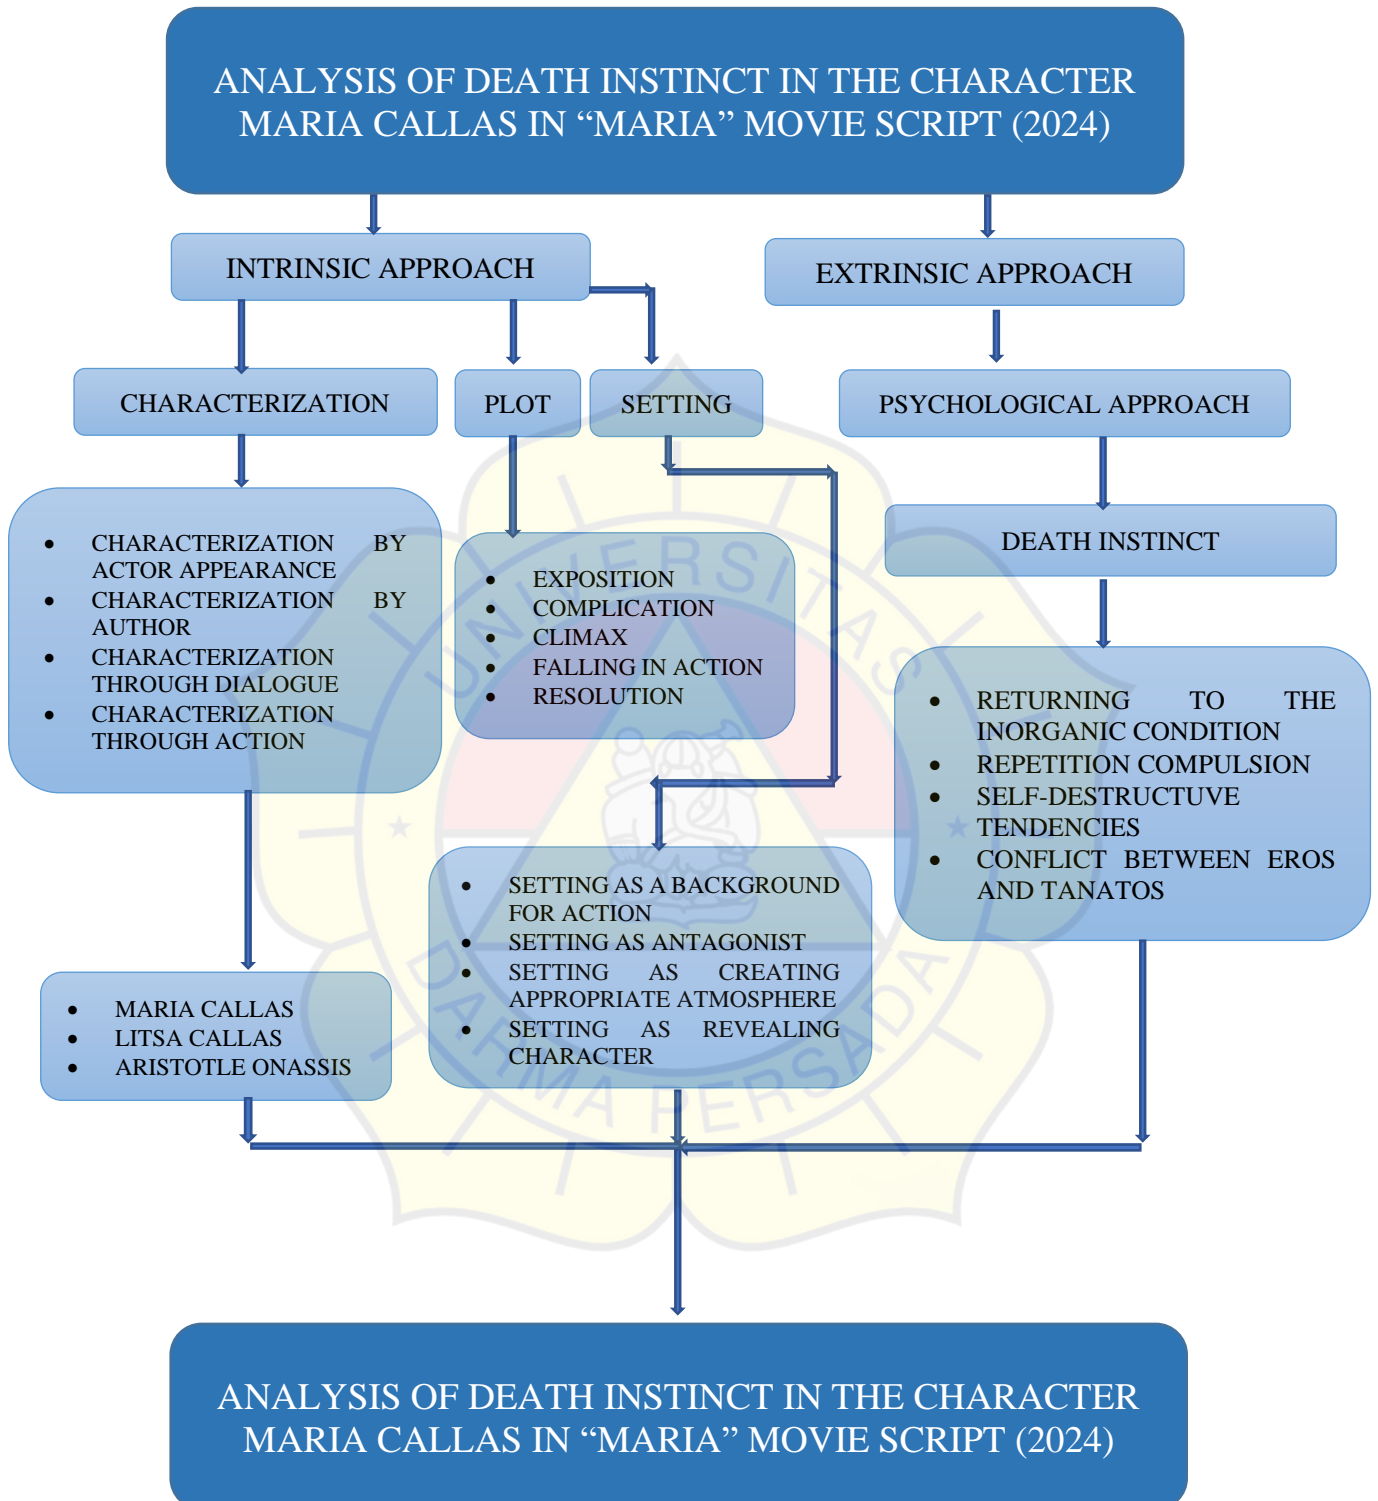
ANALYSIS OF DEATH INSTINCT IN THE CHARACTER MARIA CALLAS IN “MARIA” MOVIE SCRIPT (2024)

INTRINSIC APPROACH

EXTRINSIC APPROACH

CHARACTERIZATION

PLOT

SETTING

PSYCHOLOGICAL APPROACH

- CHARACTERIZATION BY ACTOR APPEARANCE
- CHARACTERIZATION BY AUTHOR
- CHARACTERIZATION THROUGH DIALOGUE
- CHARACTERIZATION THROUGH ACTION

- EXPOSITION
- COMPLICATION
- CLIMAX
- FALLING IN ACTION
- RESOLUTION

DEATH INSTINCT

- RETURNING TO THE INORGANIC CONDITION
- REPETITION COMPULSION
- SELF-DESTRUCTUVE TENDENCIES
- CONFLICT BETWEEN EROS AND TANATOS

- SETTING AS A BACKGROUND FOR ACTION
- SETTING AS ANTAGONIST
- SETTING AS CREATING APPROPRIATE ATMOSPHERE
- SETTING AS REVEALING CHARACTER

- MARIA CALLAS
- LITSA CALLAS
- ARISTOTLE ONASSIS

UNIVERSITAS DARMA PERSADA

ANALYSIS OF DEATH INSTINCT IN THE CHARACTER MARIA CALLAS IN “MARIA” MOVIE SCRIPT (2024)